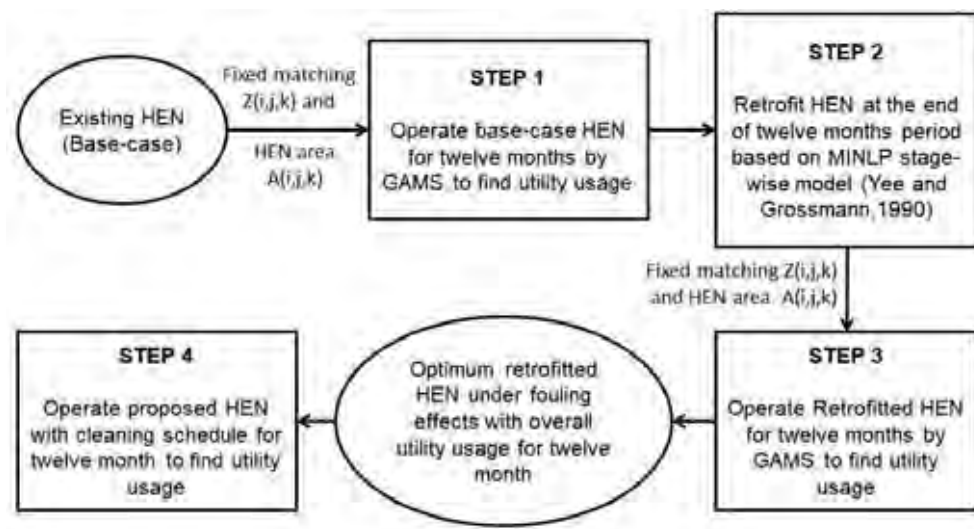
Existing HEN (Base-case)

Fixed matching Z(i,j,k) and

HEN area A(i,j,k)

STEP 1

Operate base-case HEN for twelve months by GAMS to find utility usage

STEP 2

Retrofit HEN at the end of twelve months period based on MINLP stage-wise model (Yee and Grossmann 1990)

Fixed matching Z(i,j,k) and HEN area A(i,j,k)

STEP 3

Operate Retrofitted HEN for twelve months by GAMS to find utility usage

Optimum retrofitted HEN under fouling effects with overall utility usage for twelve month

STEP 4

Operate proposed HEN with cleaning schedule for twelve month to find utility usage